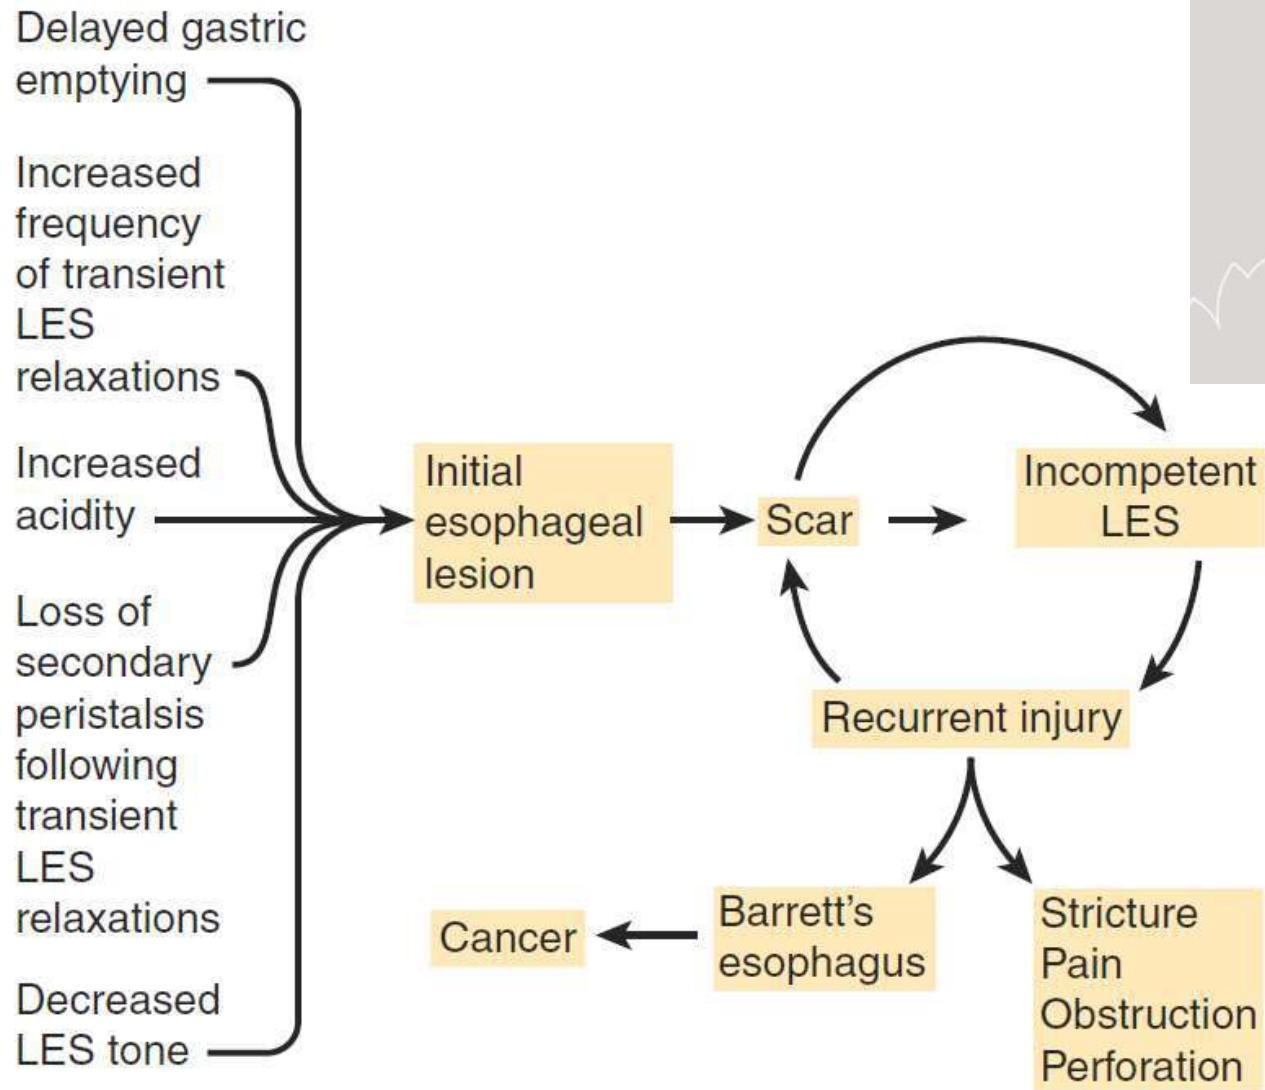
Delayed gastric emptying

Increased frequency of transient LES relaxations

Increased acidity

Loss of secondary peristalsis following transient LES relaxations

Decreased LES tone

Initial esophageal lesion

Scar

Incompetent LES

Recurrent injury

Barrett's esophagus

Cancer

Stricture
Pain
Obstruction
Perforation